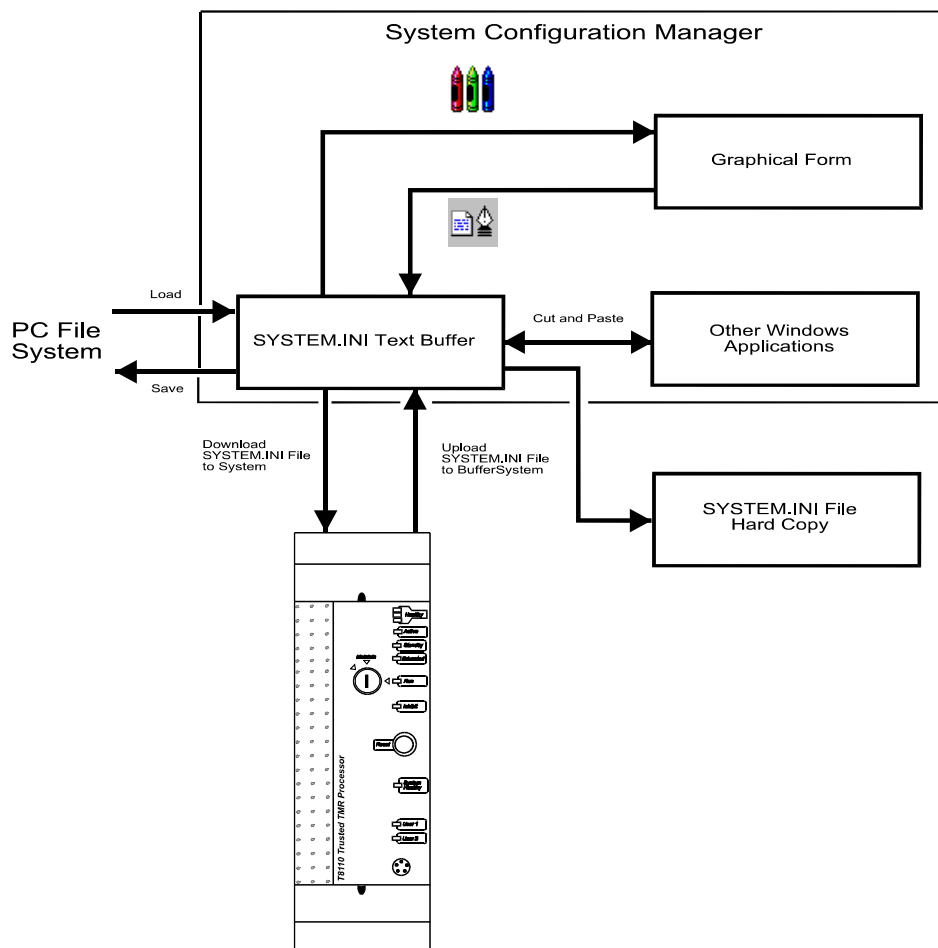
System Configuration Manager

Graphical Form

Load

PC File System

SYSTEM.INI Text Buffer

Cut and Paste

Other Windows Applications

Save

Download SYSTEM.INI File to System

Upload SYSTEM.INI File to BufferSystem

SYSTEM.INI File Hard Copy

T8110 Trusted TMR Processor

Healthy
Active
Standby
Educated
Run
Reset
User 1
User 2